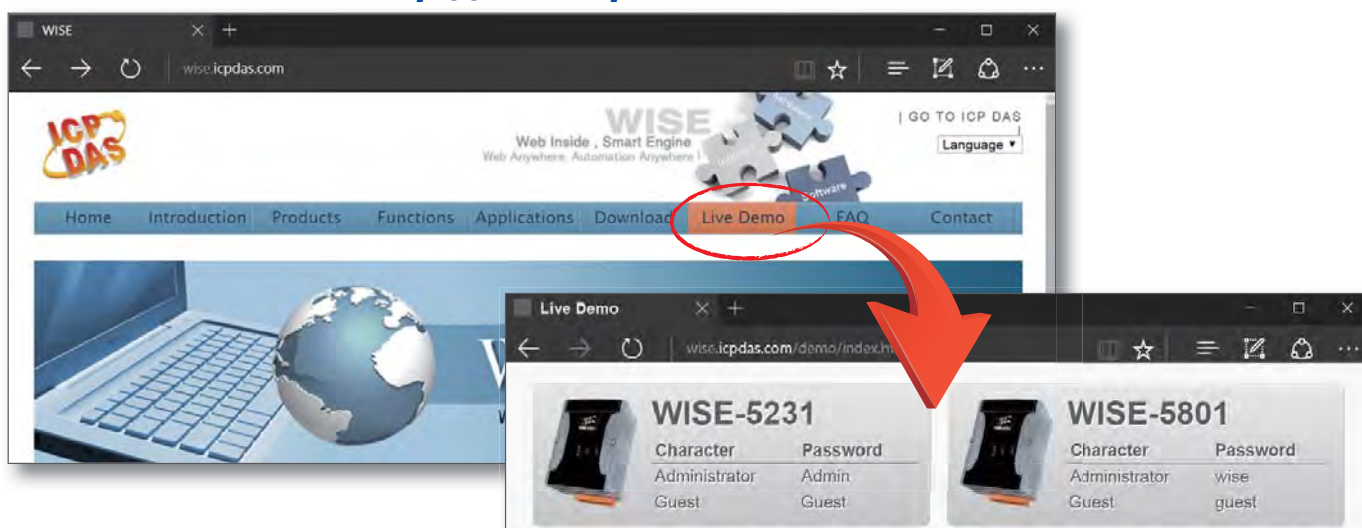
WISE

wise.icpdas.com

ICP DAS

WISE
Web Inside , Smart Engine
Web Anywhere, Automation Anywhere !

Software

| GO TO ICP DAS |
Language ▾

Home | Introduction | Products | Functions | Applications | Download | Live Demo | FAQ | Contact

Live Demo

wise.icpdas.com/demo/index.ht

WISE-5231

| Character | Password |
|---|---|
| Administrator | Admin |
| Guest | Guest |

WISE-5801

| Character | Password |
|---|---|
| Administrator | wise |
| Guest | guest |